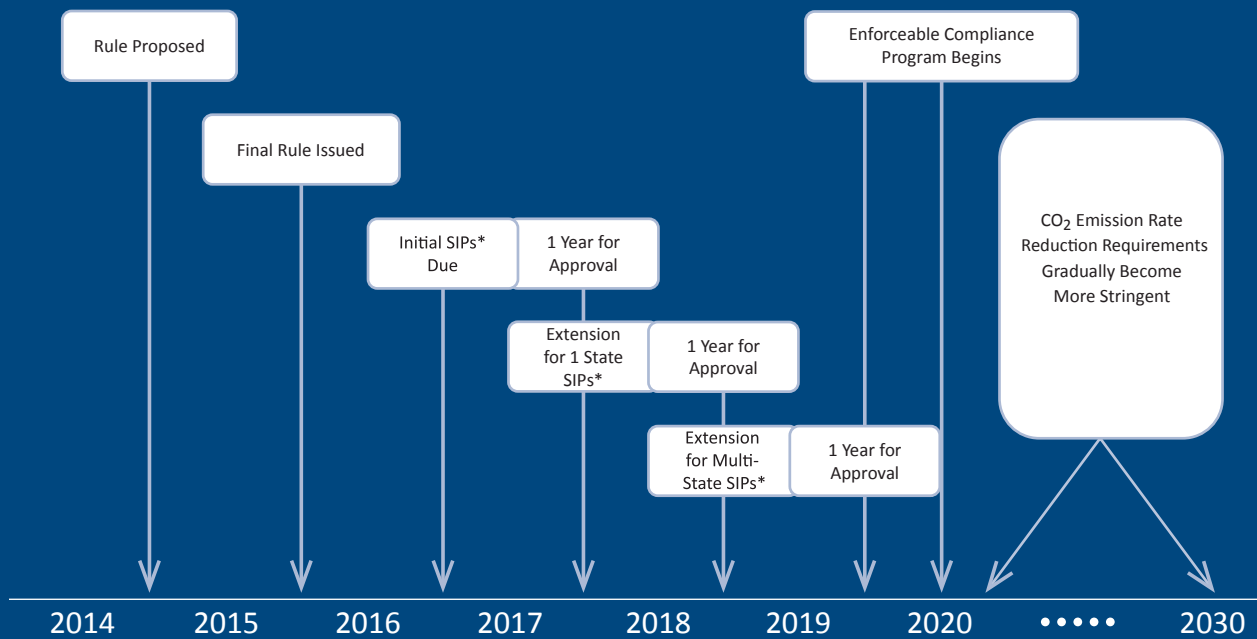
Rule Proposed

Enforceable Compliance Program Begins

Final Rule Issued

Initial SIPs* Due

1 Year for Approval

$CO_2$ Emission Rate Reduction Requirements Gradually Become More Stringent

Extension for 1 State SIPs*

1 Year for Approval

Extension for Multi-State SIPs*

1 Year for Approval

2014 2015 2016 2017 2018 2019 2020 ••••• 2030